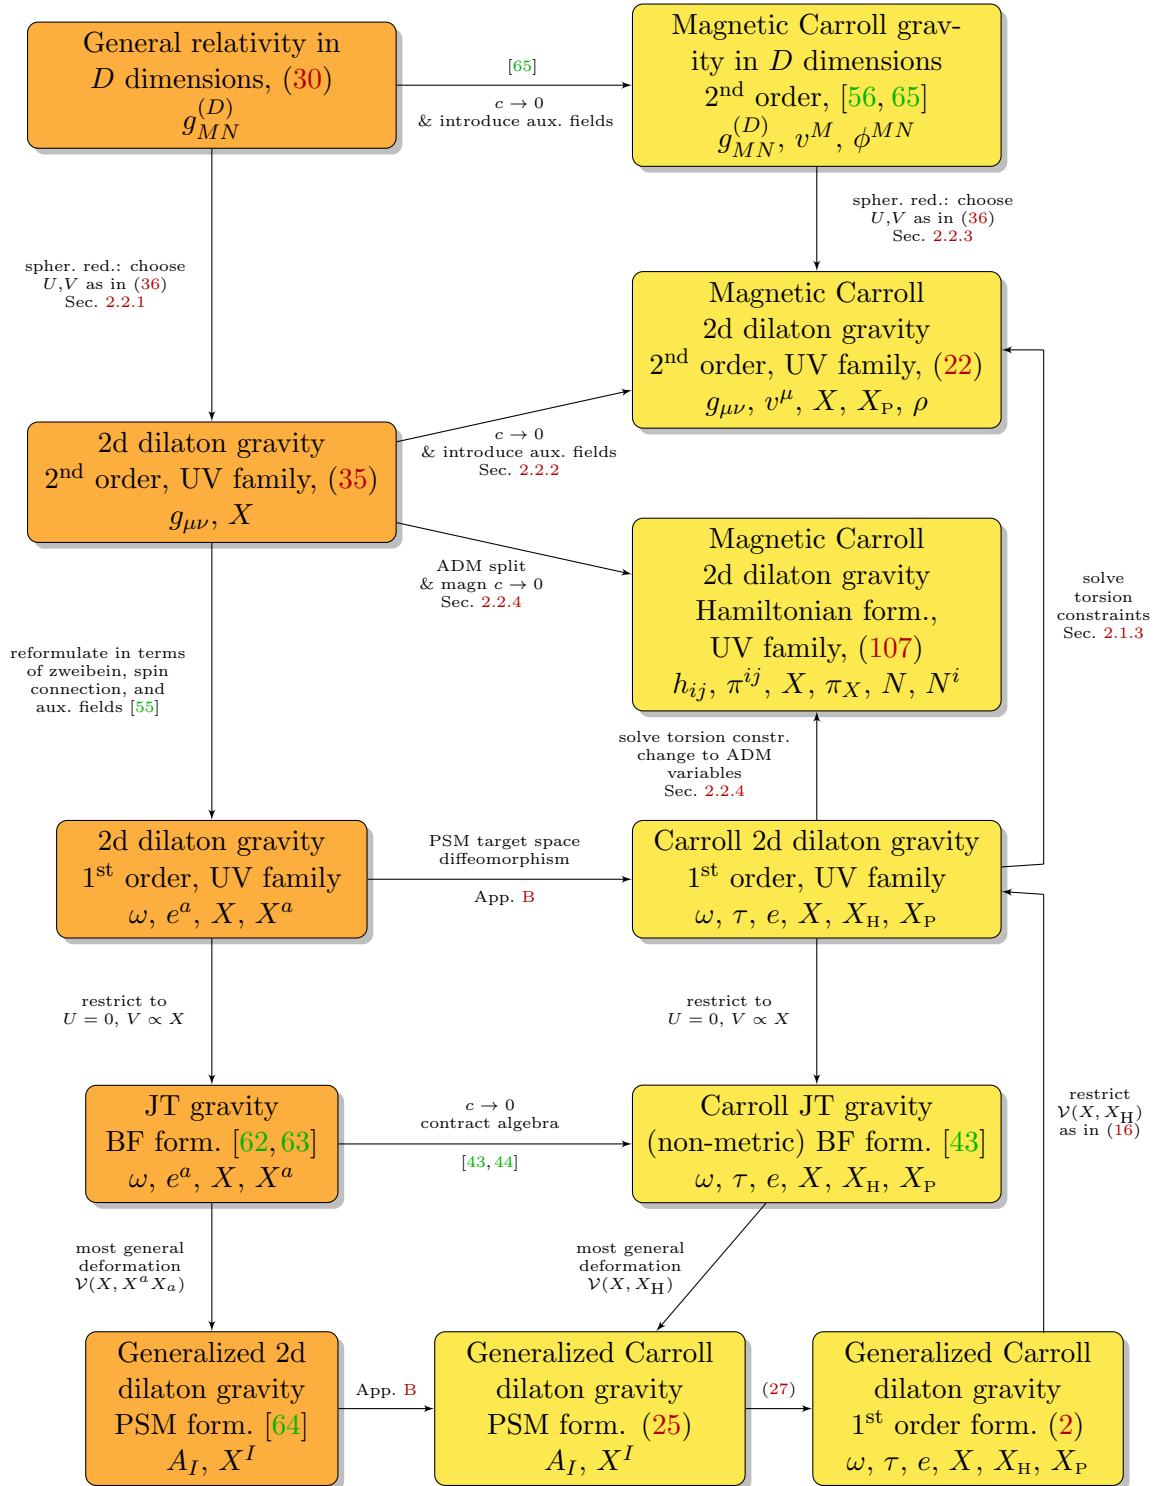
General relativity in $D$ dimensions, (30)
$g_{MN}^{(D)}$

[65]
$c \to 0$
& introduce aux. fields

Magnetic Carroll gravity in $D$ dimensions
$2^{\text{nd}}$ order, [56, 65]
$g_{MN}^{(D)}$, $v^M$, $\phi^{MN}$

spher. red.: choose $U$,$V$ as in (36)
Sec. 2.2.3

spher. red.: choose $U$,$V$ as in (36)
Sec. 2.2.1

Magnetic Carroll
2d dilaton gravity
$2^{\text{nd}}$ order, UV family, (22)
$g_{\mu\nu}$, $v^\mu$, $X$, $X_{\text{P}}$, $\rho$

2d dilaton gravity
$2^{\text{nd}}$ order, UV family, (35)
$g_{\mu\nu}$, $X$

$c \to 0$
& introduce aux. fields
Sec. 2.2.2

ADM split
& magn $c \to 0$
Sec. 2.2.4

Magnetic Carroll
2d dilaton gravity
Hamiltonian form.,
UV family, (107)
$h_{ij}$, $\pi^{ij}$, $X$, $\pi_X$, $N$, $N^i$

solve torsion constraints
Sec. 2.1.3

reformulate in terms of zweibein, spin connection, and aux. fields [55]

solve torsion constr.
change to ADM variables
Sec. 2.2.4

2d dilaton gravity
$1^{\text{st}}$ order, UV family
$\omega$, $e^a$, $X$, $X^a$

PSM target space diffeomorphism

App. B

Carroll 2d dilaton gravity
$1^{\text{st}}$ order, UV family
$\omega$, $\tau$, $e$, $X$, $X_{\text{H}}$, $X_{\text{P}}$

restrict to
$U = 0$, $V \propto X$

restrict to
$U = 0$, $V \propto X$

restrict
$\mathcal{V}(X, X_{\text{H}})$
as in (16)

JT gravity
BF form. [62, 63]
$\omega$, $e^a$, $X$, $X^a$

$c \to 0$
contract algebra

[43, 44]

Carroll JT gravity
(non-metric) BF form. [43]
$\omega$, $\tau$, $e$, $X$, $X_{\text{H}}$, $X_{\text{P}}$

most general deformation
$\mathcal{V}(X, X^a X_a)$

most general deformation
$\mathcal{V}(X, X_{\text{H}})$

Generalized 2d
dilaton gravity
PSM form. [64]
$A_I$, $X^I$

App. B

Generalized Carroll
dilaton gravity
PSM form. (25)
$A_I$, $X^I$

(27)

Generalized Carroll
dilaton gravity
$1^{\text{st}}$ order form. (2)
$\omega$, $\tau$, $e$, $X$, $X_{\text{H}}$, $X_{\text{P}}$